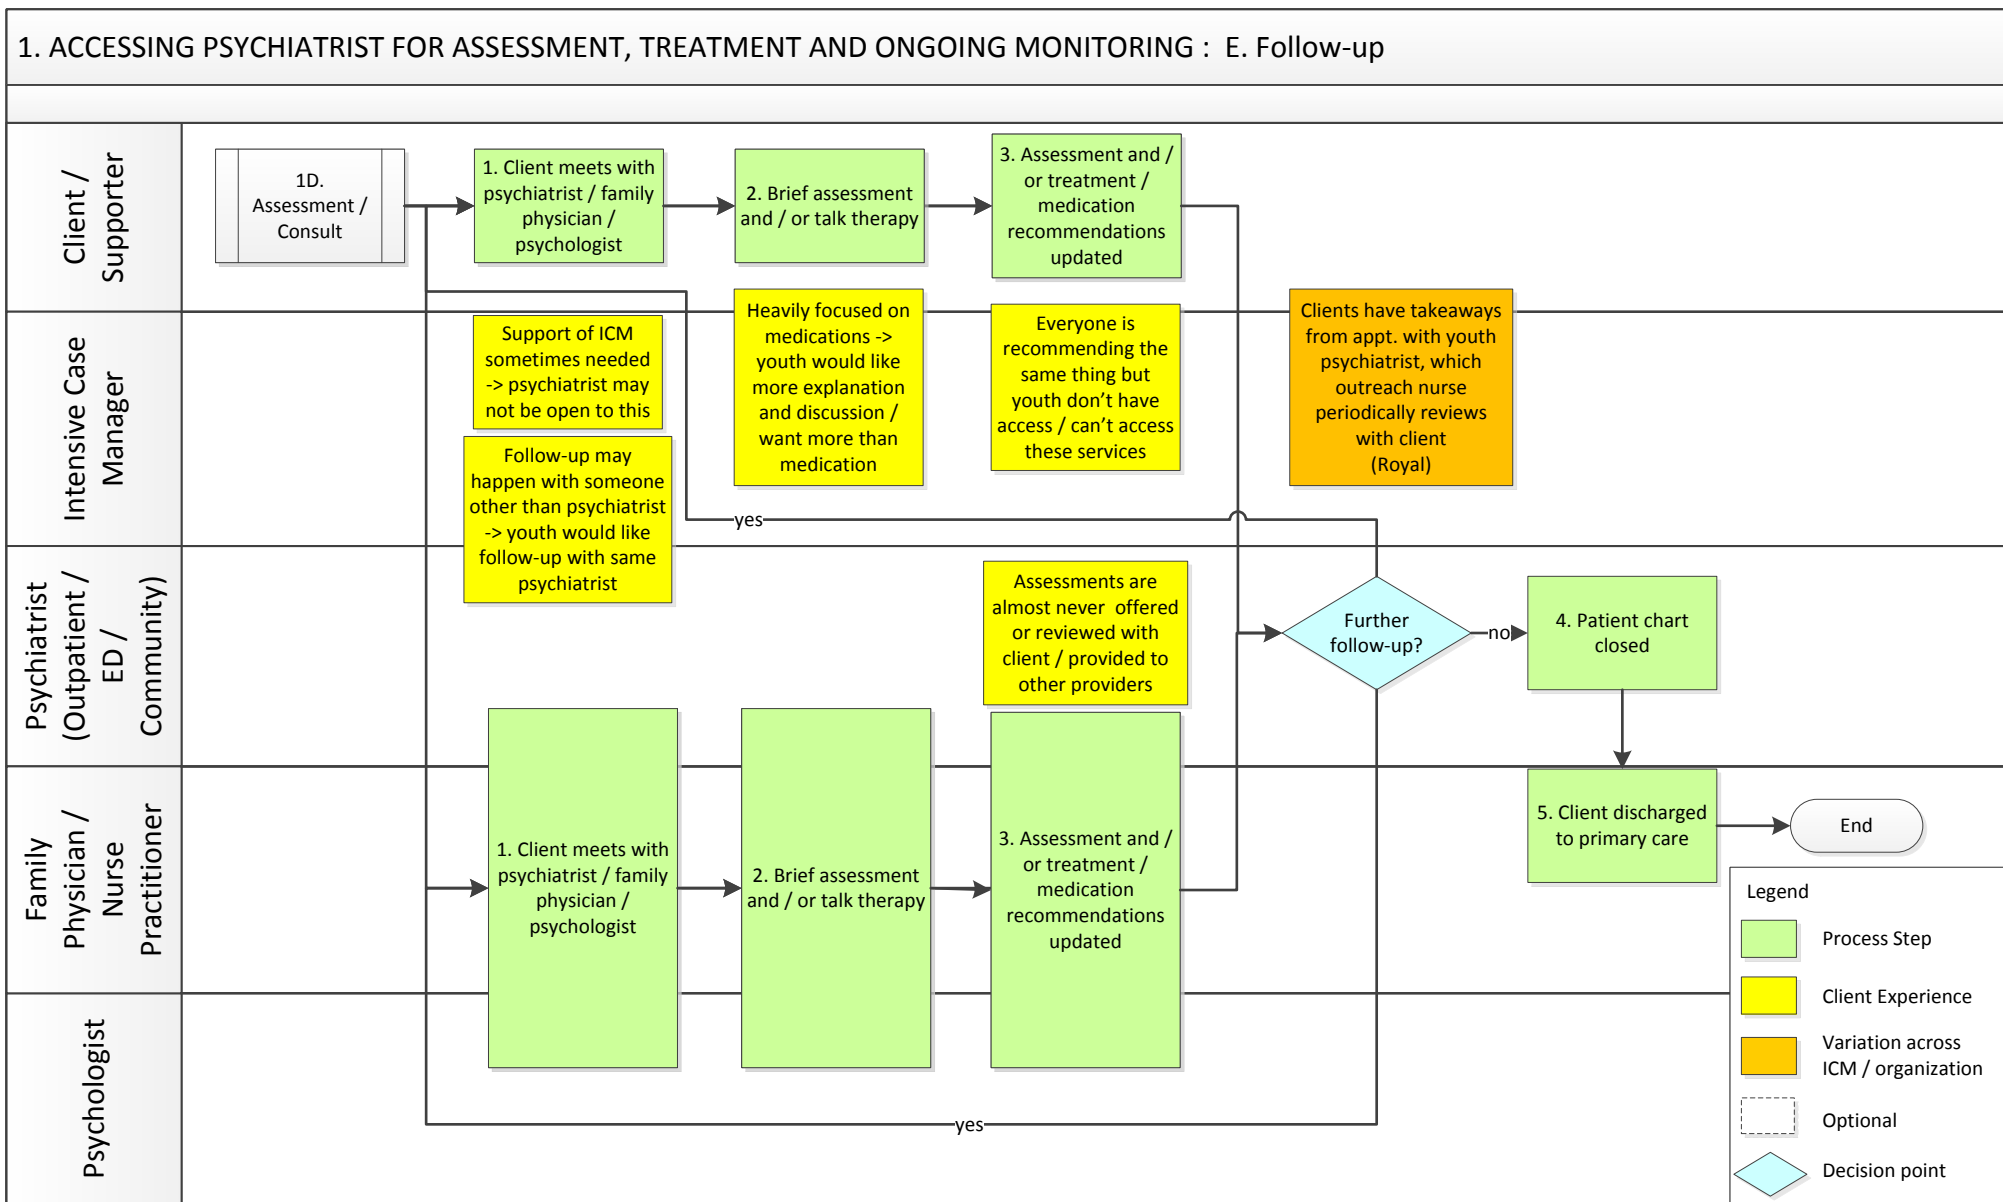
1. ACCESSING PSYCHIATRIST FOR ASSESSMENT, TREATMENT AND ONGOING MONITORING : E. Follow-up

Client / Supporter

Intensive Case Manager

Psychiatrist (Outpatient / ED / Community)

Family Physician / Nurse Practitioner

Psychologist

1D. Assessment / Consult

1. Client meets with psychiatrist / family physician / psychologist

2. Brief assessment and / or talk therapy

3. Assessment and / or treatment / medication recommendations updated

Support of ICM sometimes needed -> psychiatrist may not be open to this

Follow-up may happen with someone other than psychiatrist -> youth would like follow-up with same psychiatrist

Heavily focused on medications -> youth would like more explanation and discussion / want more than medication

Everyone is recommending the same thing but youth don't have access / can't access these services

Clients have takeaways from appt. with youth psychiatrist, which outreach nurse periodically reviews with client (Royal)

yes

Assessments are almost never offered or reviewed with client / provided to other providers

Further follow-up?

no

4. Patient chart closed

1. Client meets with psychiatrist / family physician / psychologist

2. Brief assessment and / or talk therapy

3. Assessment and / or treatment / medication recommendations updated

5. Client discharged to primary care

End

yes

Legend
Process Step
Client Experience
Variation across ICM / organization
Optional
Decision point